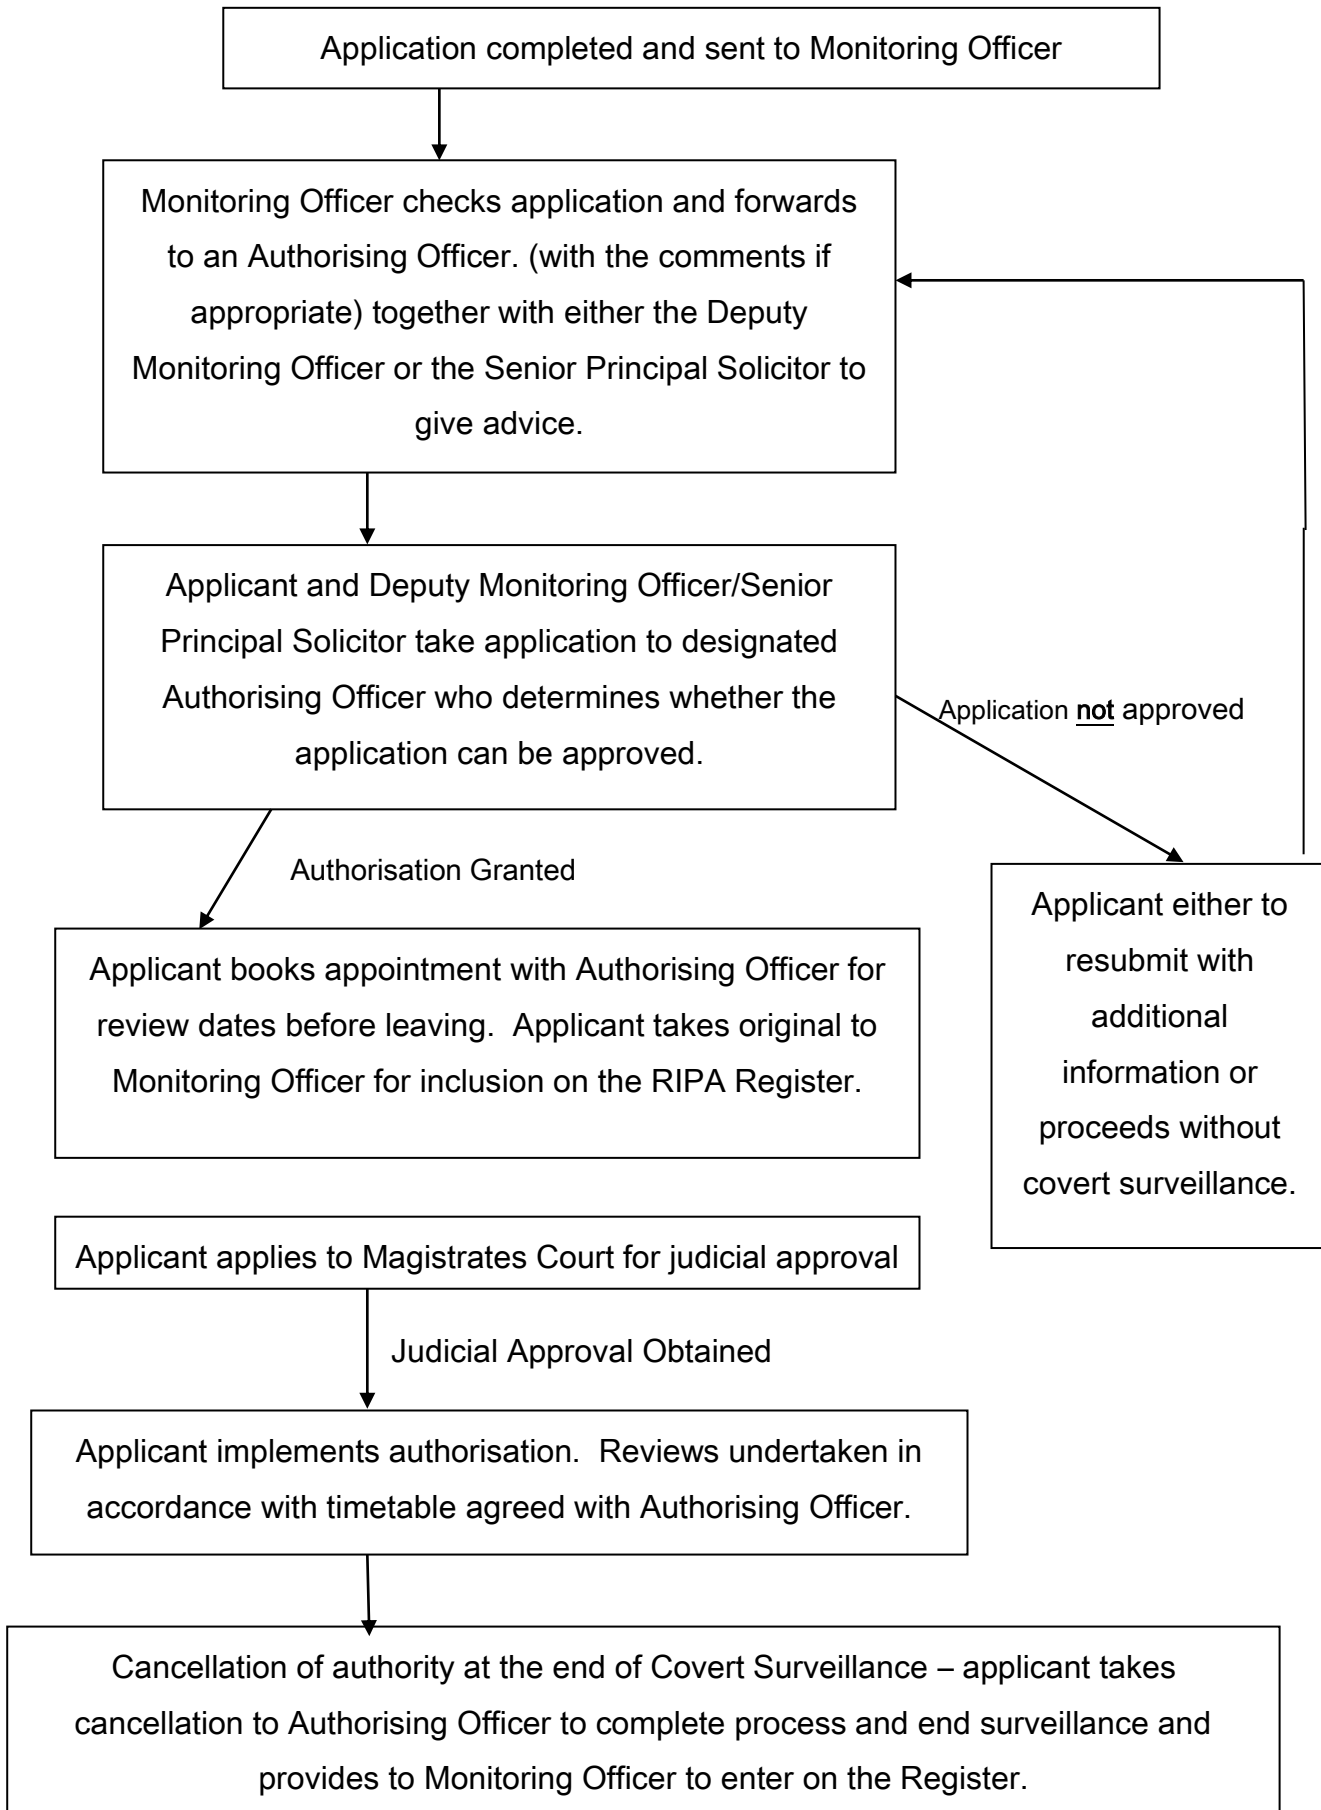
Application completed and sent to Monitoring Officer

Monitoring Officer checks application and forwards to an Authorising Officer. (with the comments if appropriate) together with either the Deputy Monitoring Officer or the Senior Principal Solicitor to give advice.

Applicant and Deputy Monitoring Officer/Senior Principal Solicitor take application to designated Authorising Officer who determines whether the application can be approved.

Application not approved

Authorisation Granted

Applicant either to resubmit with additional information or proceeds without covert surveillance.

Applicant books appointment with Authorising Officer for review dates before leaving. Applicant takes original to Monitoring Officer for inclusion on the RIPA Register.

Applicant applies to Magistrates Court for judicial approval

Judicial Approval Obtained

Applicant implements authorisation. Reviews undertaken in accordance with timetable agreed with Authorising Officer.

Cancellation of authority at the end of Covert Surveillance – applicant takes cancellation to Authorising Officer to complete process and end surveillance and provides to Monitoring Officer to enter on the Register.